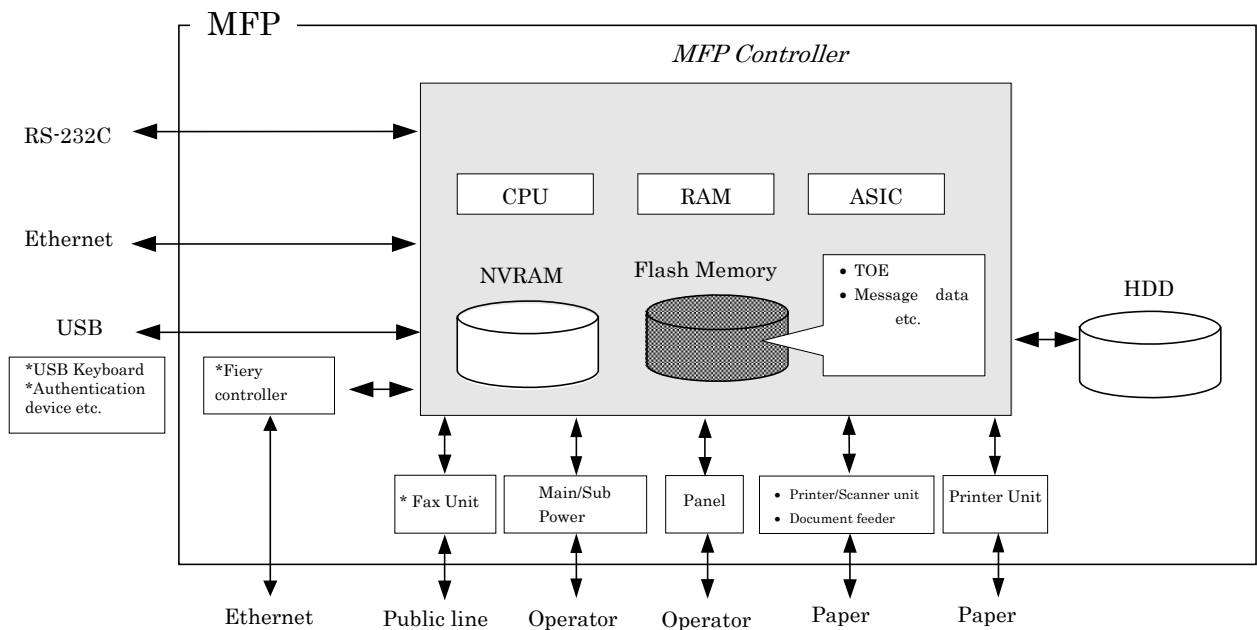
MFP

MFP Controller

RS-232C

Ethernet

USB

*USB Keyboard
*Authentication device etc.

*Fiery controller

CPU

RAM

ASIC

NVRAM

Flash Memory

• TOE
• Message data etc.

HDD

* Fax Unit

Main/Sub Power

Panel

• Printer/Scanner unit
• Document feeder

Printer Unit

Ethernet

Public line

Operator

Operator

Paper

Paper